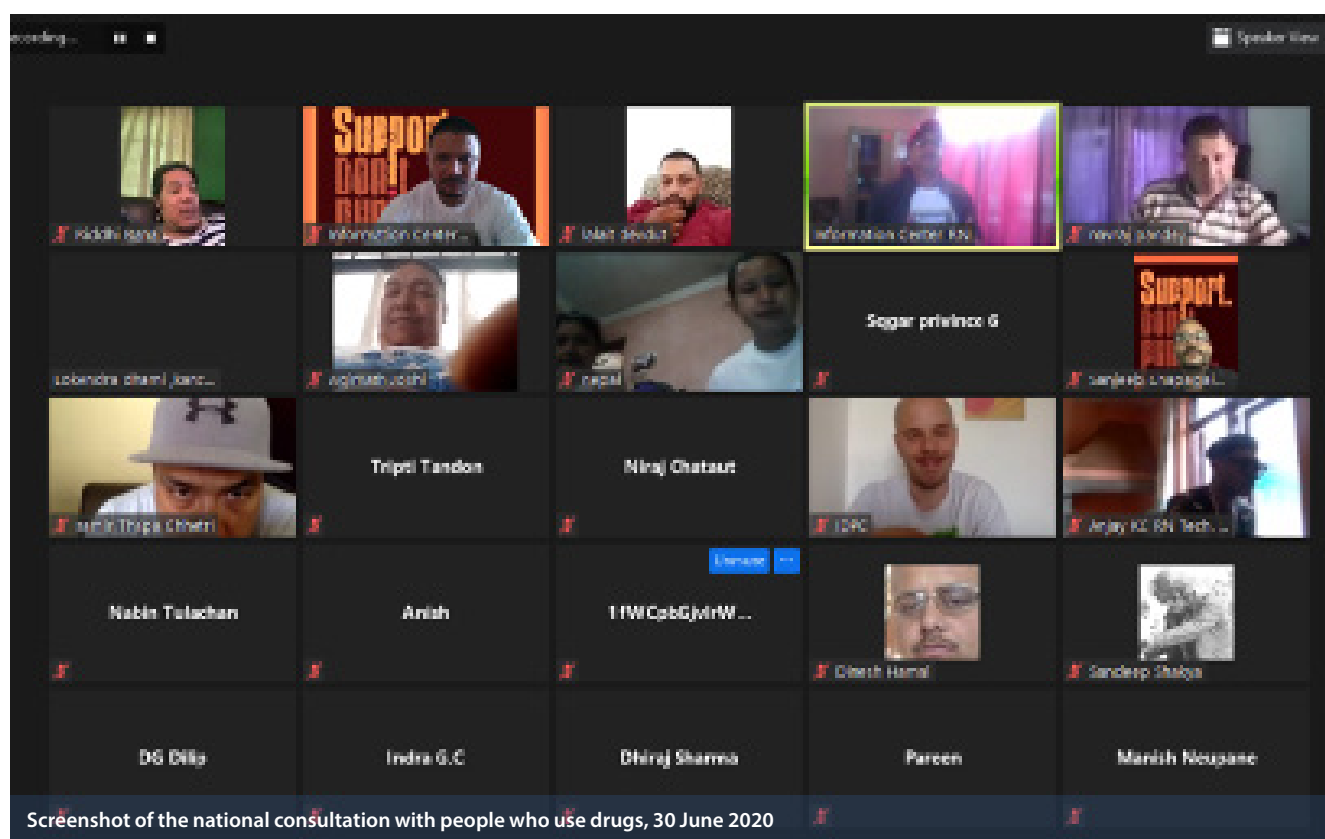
ecording...

Speaker View

Support don't

Riddhi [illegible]

Information center...

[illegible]

Information Center RN

navraj pandey

Lokendra dhami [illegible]

Jaginath Joshi

Napal

Sagar privince 6

Support don't

Sanjeeb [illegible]

Sumit Thapa Chhetri

Tripti Tandon

Niraj Chataut

IDPC

Anjay KC RN Tech...

Nabin Tulachan

Anish

Unmute

1fWCpbGjvIrW...

Dinesh Hamal

Sandeep Shakya

DS Dilip

Indra G.C

Dhiraj Sharma

Pareen

Manish Neupane

Screenshot of the national consultation with people who use drugs, 30 June 2020